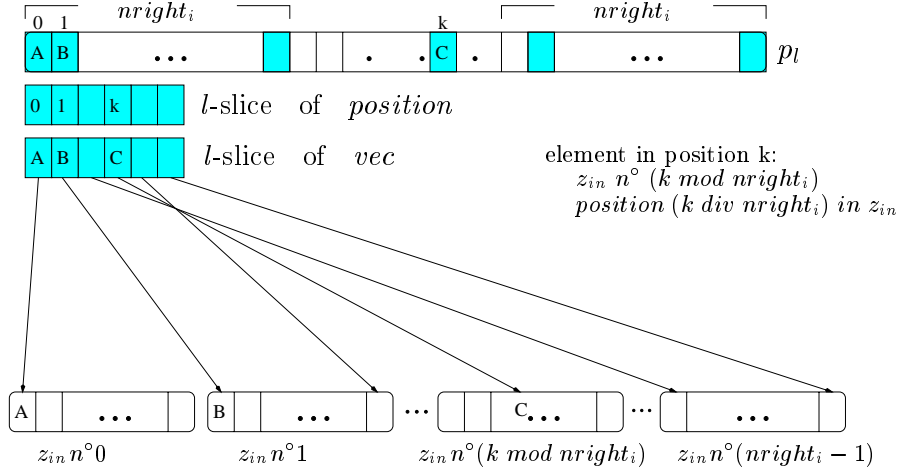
0 1 $nright_i$ k $nright_i$

A B ... . . C . ... $p_l$

0 1 k $l$-slice of $position$

A B C $l$-slice of $vec$

element in position k:
$z_{in}$ $n^\circ$ $(k\ mod\ nright_i)$
$position$ $(k\ div\ nright_i)$ $in$ $z_{in}$

A ... B ... ... C... ... ...

$z_{in}\, n^\circ 0$ $z_{in}\, n^\circ 1$ $z_{in}\, n^\circ(k\ mod\ nright_i)$ $z_{in}\, n^\circ(nright_i - 1)$